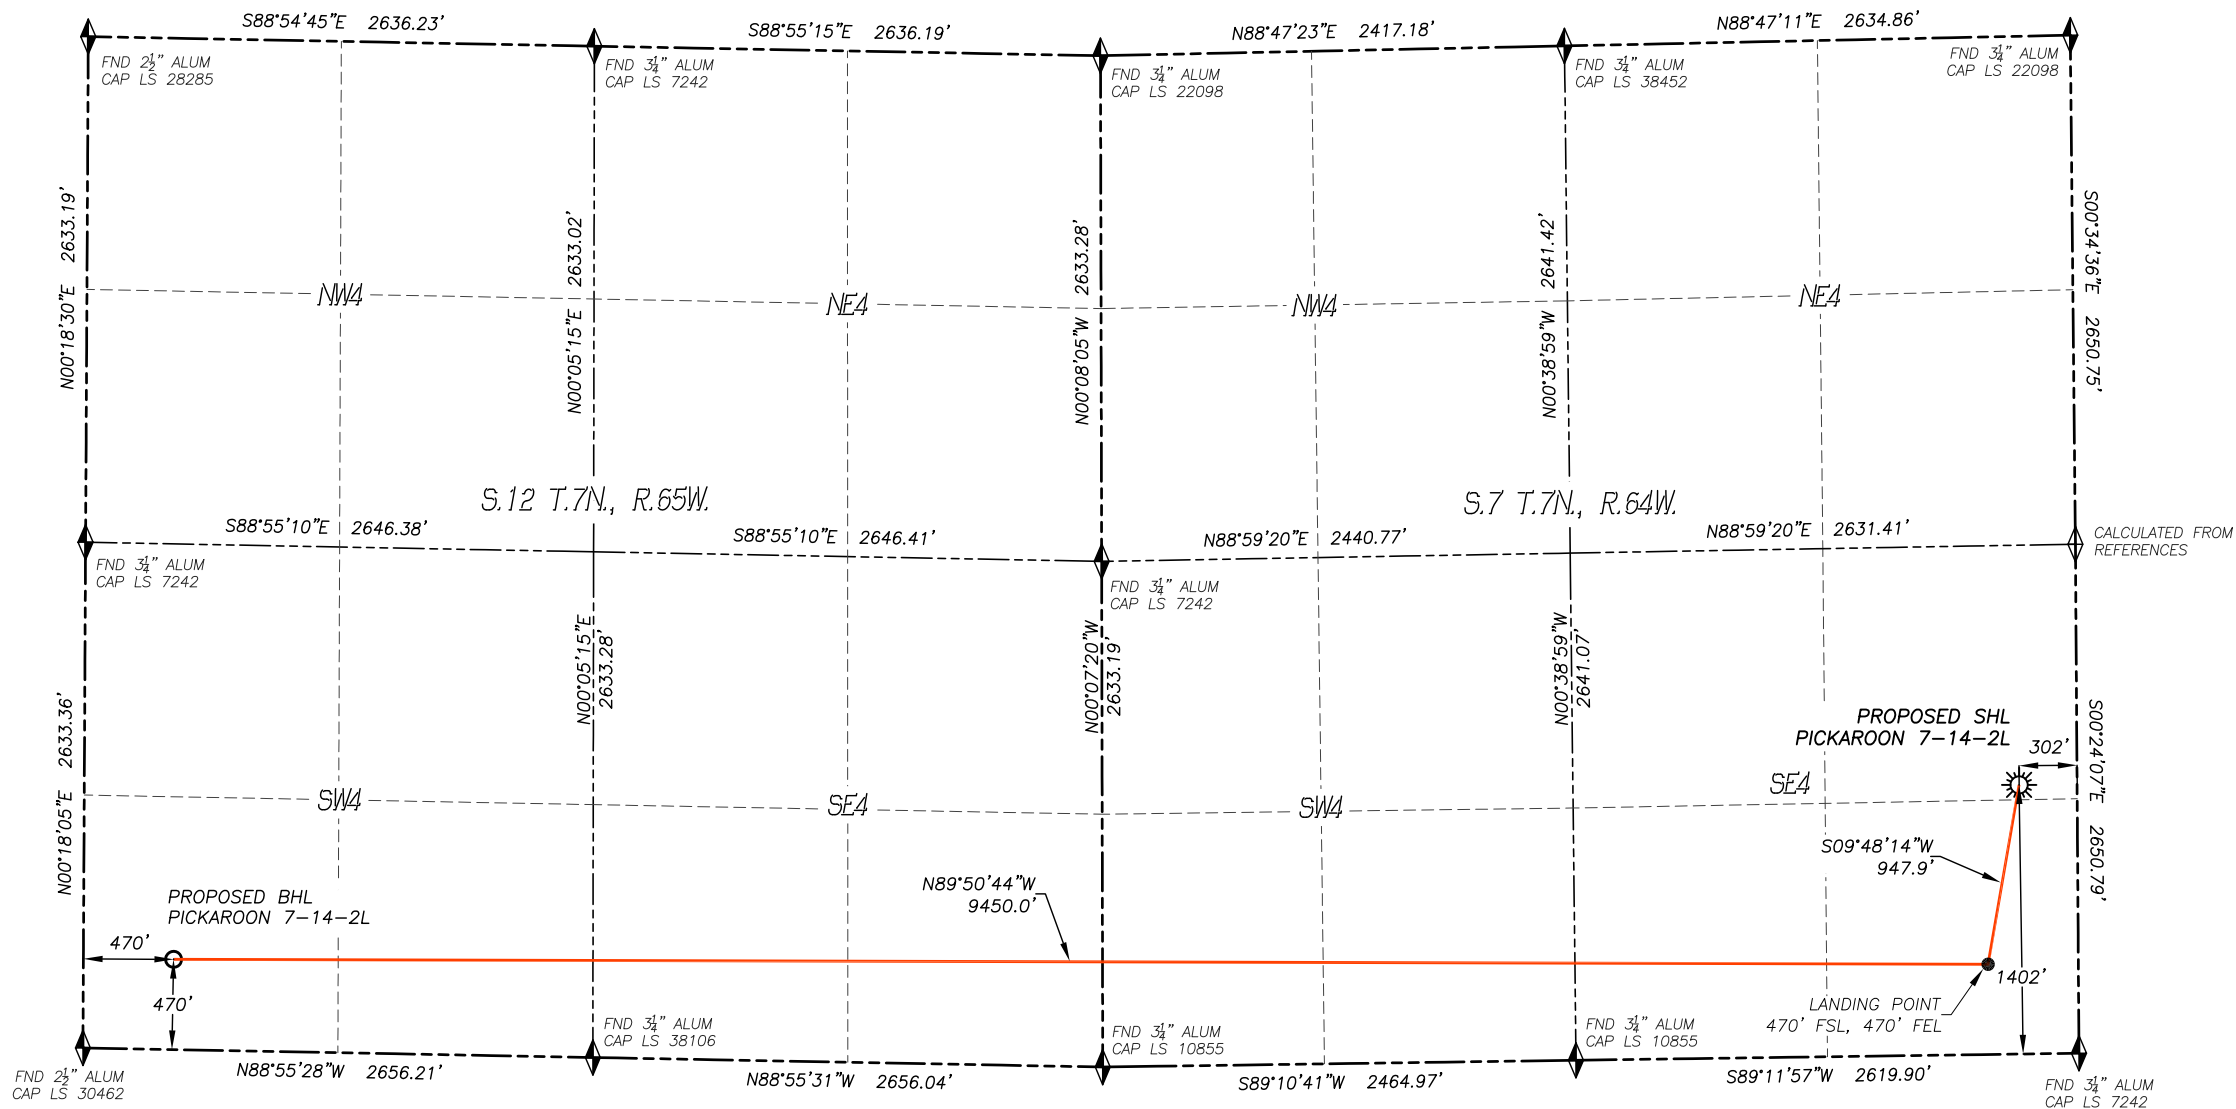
S88°54'45"E 2636.23'
S88°55'15"E 2636.19'
N88°47'23"E 2417.18'
N88°47'11"E 2634.86'

FND $2\frac{1}{2}$" ALUM CAP LS 28285
FND $3\frac{1}{4}$" ALUM CAP LS 7242
FND $3\frac{1}{4}$" ALUM CAP LS 22098
FND $3\frac{1}{4}$" ALUM CAP LS 38452
FND $3\frac{1}{4}$" ALUM CAP LS 22098

N00°18'30"E 2633.19'
N00°05'15"E 2633.02'
N00°08'05"W 2633.28'
N00°38'59"W 2641.42'
S00°34'36"E 2650.75'

NW4
NE4
NW4
NE4

S.12 T.7N., R.65W.
S.7 T.7N., R.64W.

S88°55'10"E 2646.38'
S88°55'10"E 2646.41'
N88°59'20"E 2440.77'
N88°59'20"E 2631.41'

FND $3\frac{1}{4}$" ALUM CAP LS 7242
FND $3\frac{1}{4}$" ALUM CAP LS 7242
CALCULATED FROM REFERENCES

N00°18'05"E 2633.36'
N00°05'15"E 2633.28'
N00°07'20"W 2633.19'
N00°38'59"W 2641.07'
S00°24'07"E 2650.79'

PROPOSED SHL
PICKAROON 7-14-2L
302'

SW4
SE4
SW4
SE4

S09°48'14"W
947.9'

N89°50'44"W
9450.0'

PROPOSED BHL
PICKAROON 7-14-2L

470'
470'
1402'

LANDING POINT
470' FSL, 470' FEL

FND $3\frac{1}{4}$" ALUM CAP LS 38106
FND $3\frac{1}{4}$" ALUM CAP LS 10855
FND $3\frac{1}{4}$" ALUM CAP LS 10855

FND $2\frac{1}{2}$" ALUM CAP LS 30462
N88°55'28"W 2656.21'
N88°55'31"W 2656.04'
S89°10'41"W 2464.97'
S89°11'57"W 2619.90'
FND $3\frac{1}{4}$" ALUM CAP LS 7242